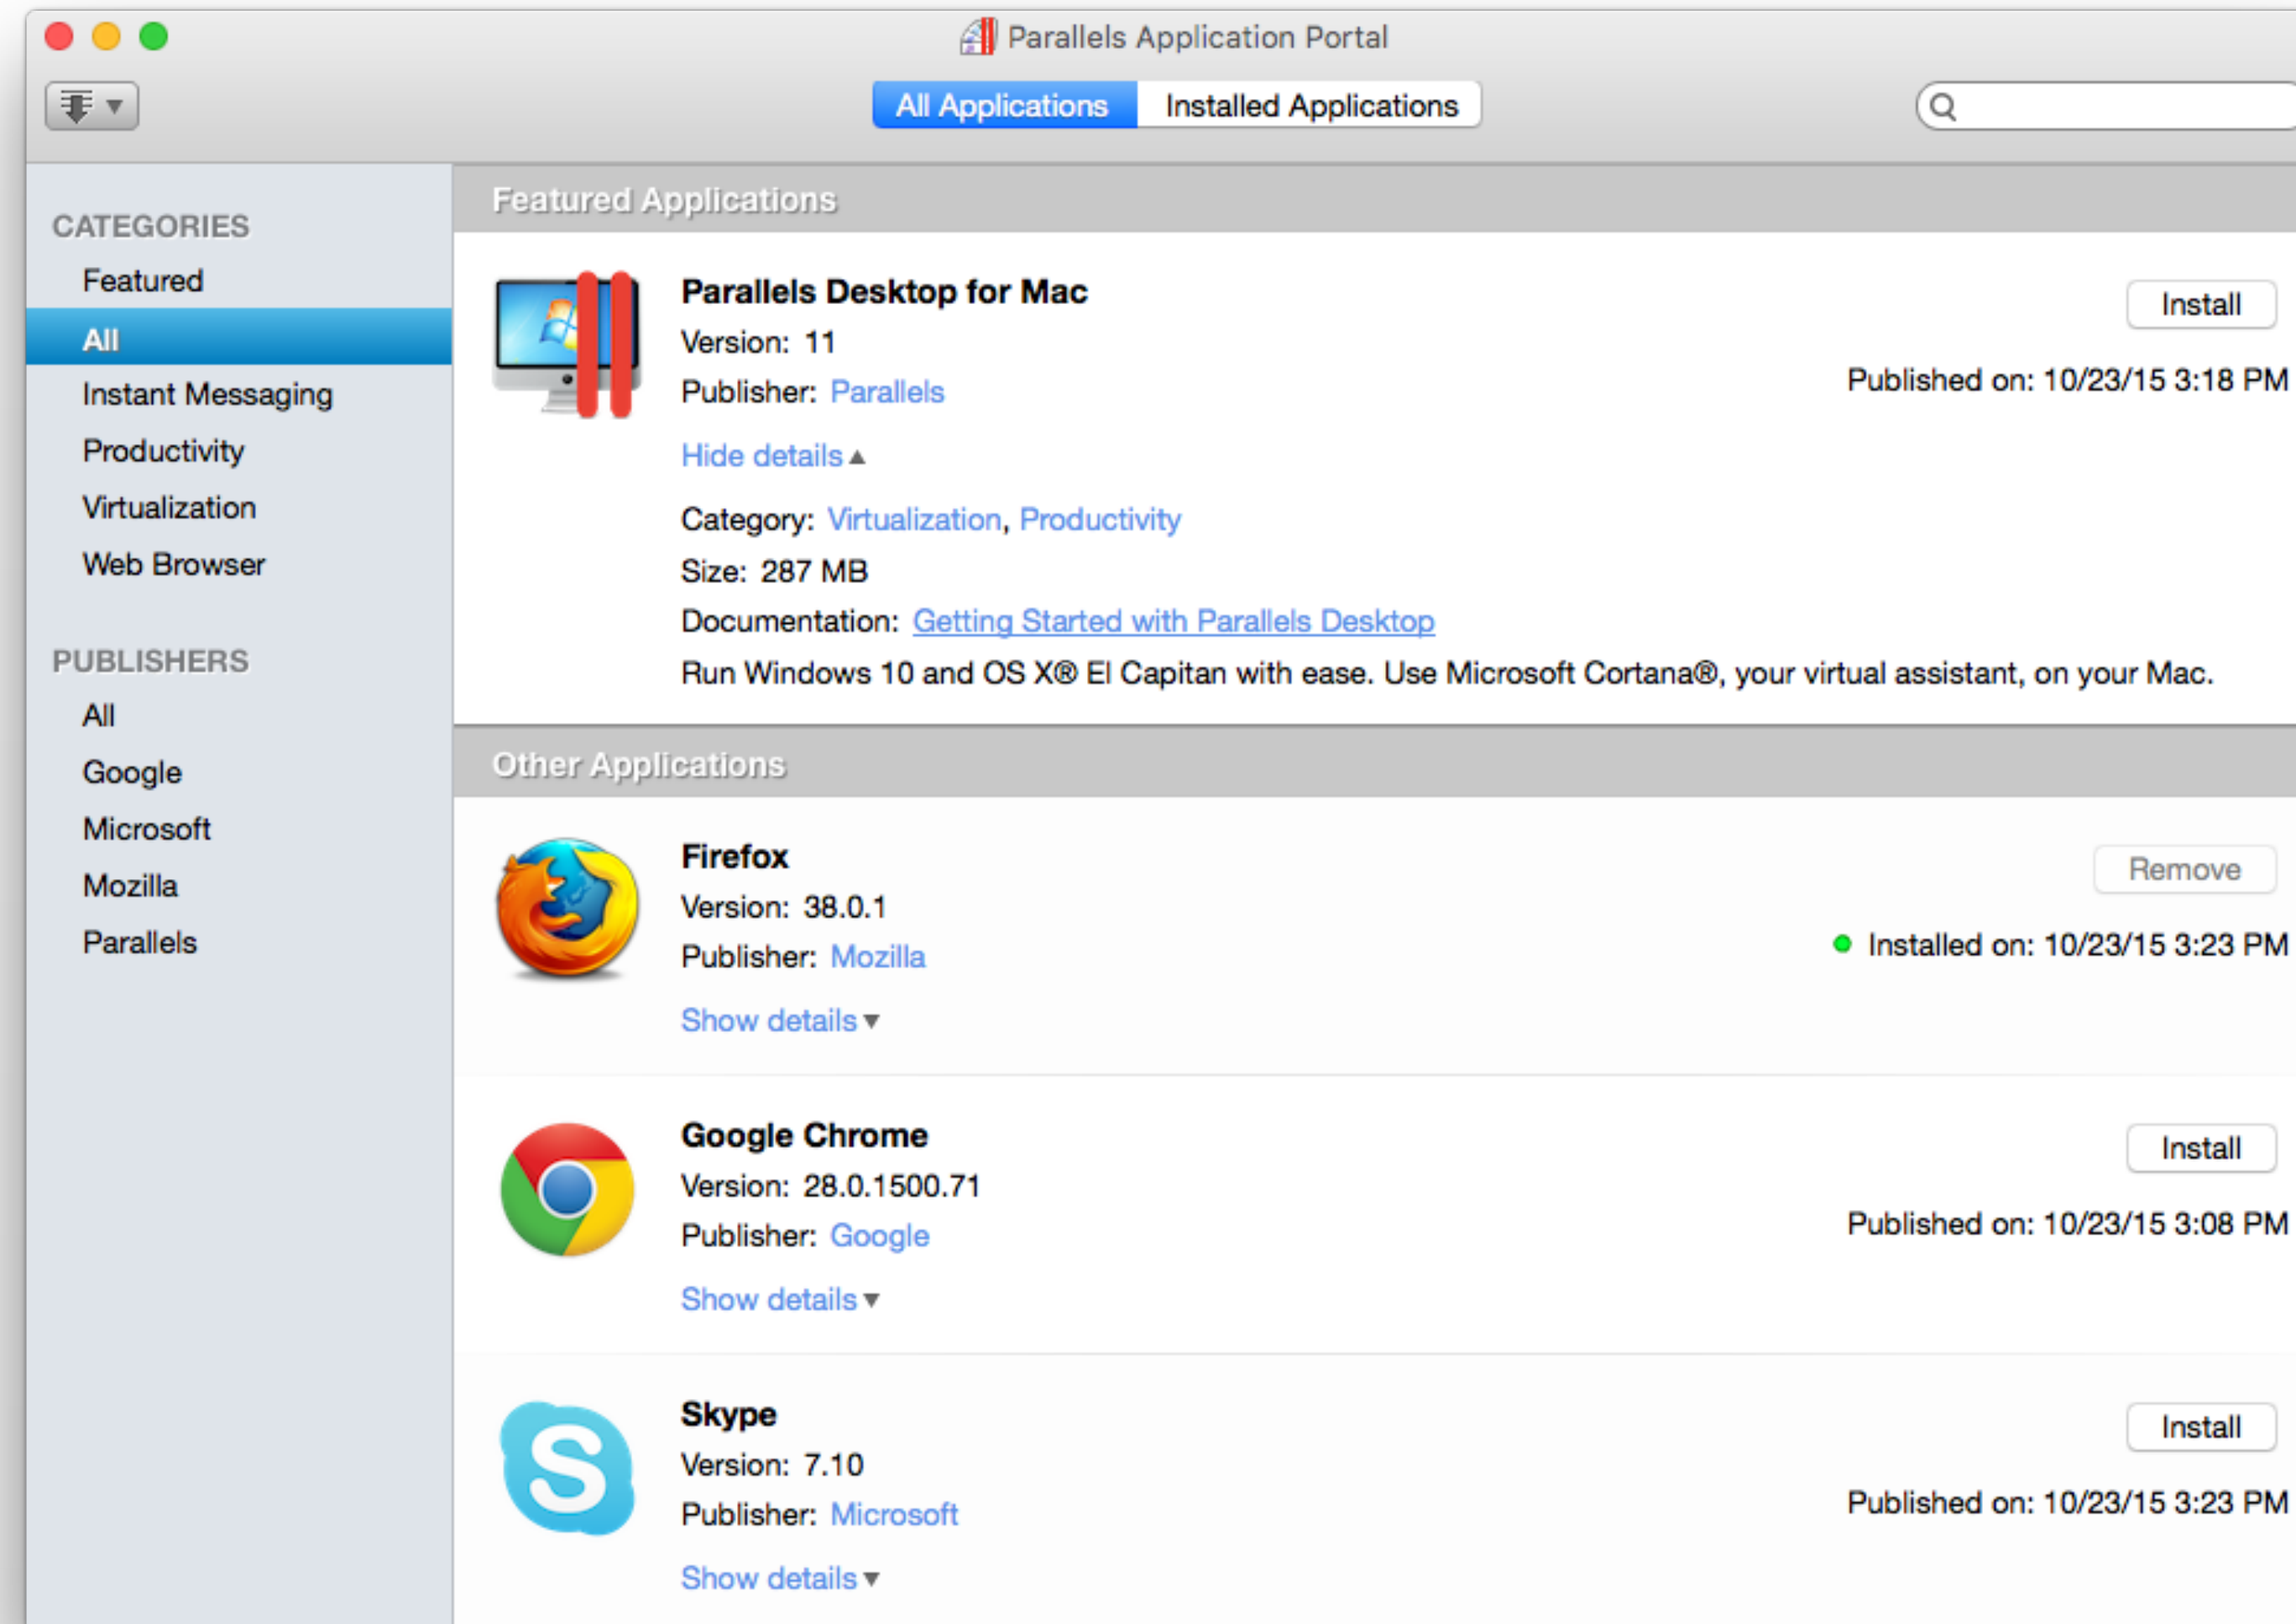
Parallels Application Portal

All Applications | Installed Applications

CATEGORIES
Featured
All
Instant Messaging
Productivity
Virtualization
Web Browser

PUBLISHERS
All
Google
Microsoft
Mozilla
Parallels

Featured Applications

Parallels Desktop for Mac
Version: 11
Publisher: Parallels
Hide details ▲
Install
Published on: 10/23/15 3:18 PM
Category: Virtualization, Productivity
Size: 287 MB
Documentation: Getting Started with Parallels Desktop
Run Windows 10 and OS X® El Capitan with ease. Use Microsoft Cortana®, your virtual assistant, on your Mac.

Other Applications

Firefox
Version: 38.0.1
Publisher: Mozilla
Show details ▾
Remove
Installed on: 10/23/15 3:23 PM

Google Chrome
Version: 28.0.1500.71
Publisher: Google
Show details ▾
Install
Published on: 10/23/15 3:08 PM

Skype
Version: 7.10
Publisher: Microsoft
Show details ▾
Install
Published on: 10/23/15 3:23 PM